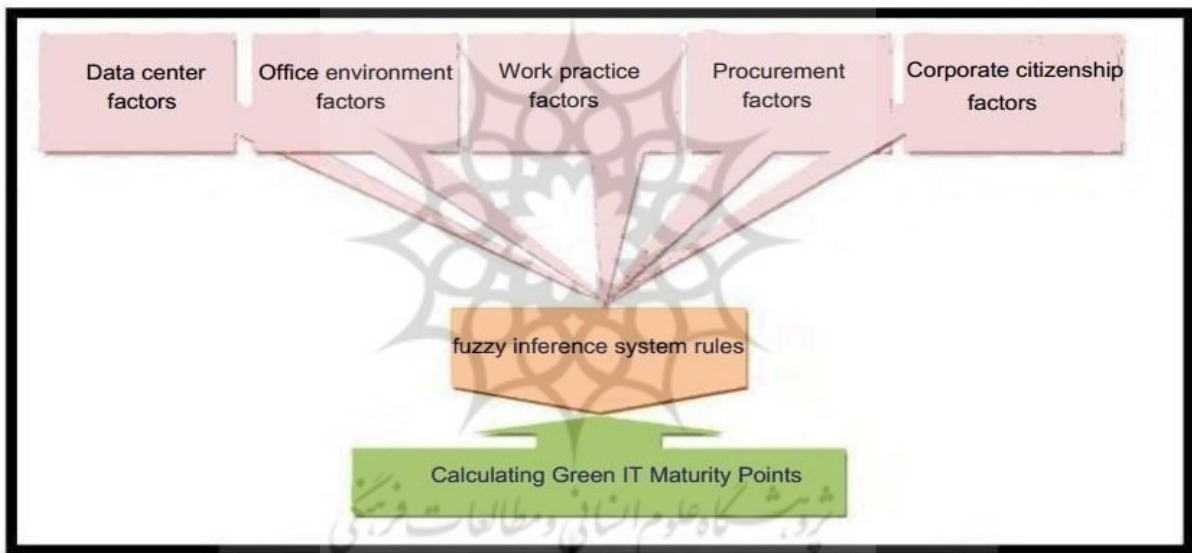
Data center factors

Office environment factors

Work practice factors

Procurement factors

Corporate citizenship factors

fuzzy inference system rules

Calculating Green IT Maturity Points

پژوهشگاه علوم انسانی و مطالعات فرهنگی